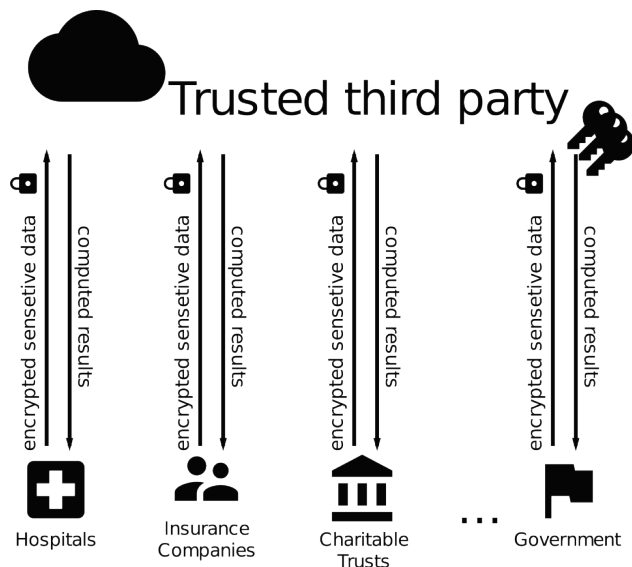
Trusted third party

encrypted sensetive data
computed results

encrypted sensetive data
computed results

encrypted sensetive data
computed results

encrypted sensetive data
computed results

Hospitals

Insurance Companies

Charitable Trusts

...

Government